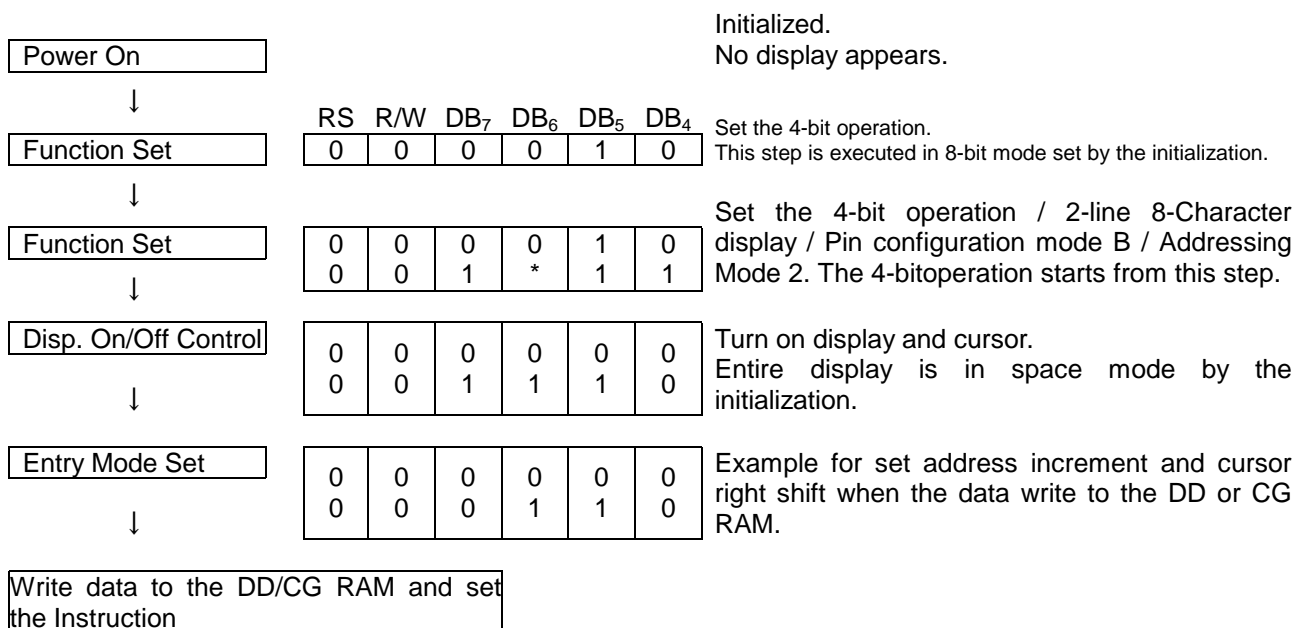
Power On

↓

Initialized.
No display appears.

Function Set

| RS | R/W | DB$_7$ | DB$_6$ | DB$_5$ | DB$_4$ |
|---|---|---|---|---|---|
| 0 | 0 | 0 | 0 | 1 | 0 |

Set the 4-bit operation.
This step is executed in 8-bit mode set by the initialization.

↓

Function Set

| | | | | | |
|---|---|---|---|---|---|
| 0 | 0 | 0 | 0 | 1 | 0 |
| 0 | 0 | 1 | * | 1 | 1 |

Set the 4-bit operation / 2-line 8-Character display / Pin configuration mode B / Addressing Mode 2. The 4-bitoperation starts from this step.

↓

Disp. On/Off Control

| | | | | | |
|---|---|---|---|---|---|
| 0 | 0 | 0 | 0 | 0 | 0 |
| 0 | 0 | 1 | 1 | 1 | 0 |

Turn on display and cursor.
Entire display is in space mode by the initialization.

↓

Entry Mode Set

| | | | | | |
|---|---|---|---|---|---|
| 0 | 0 | 0 | 0 | 0 | 0 |
| 0 | 0 | 0 | 1 | 1 | 0 |

Example for set address increment and cursor right shift when the data write to the DD or CG RAM.

↓

Write data to the DD/CG RAM and set the Instruction